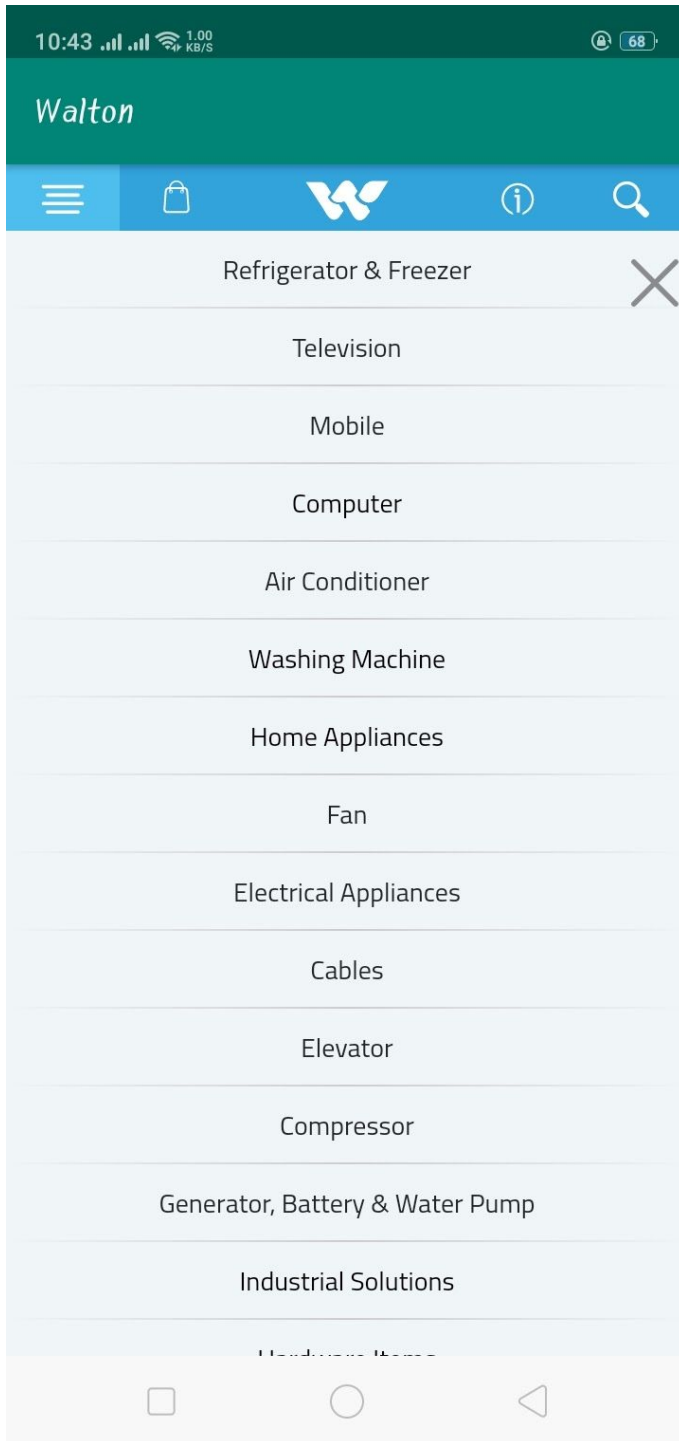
10:43 1.00 KB/S 68

Walton

Refrigerator & Freezer

Television

Mobile

Computer

Air Conditioner

Washing Machine

Home Appliances

Fan

Electrical Appliances

Cables

Elevator

Compressor

Generator, Battery & Water Pump

Industrial Solutions

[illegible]